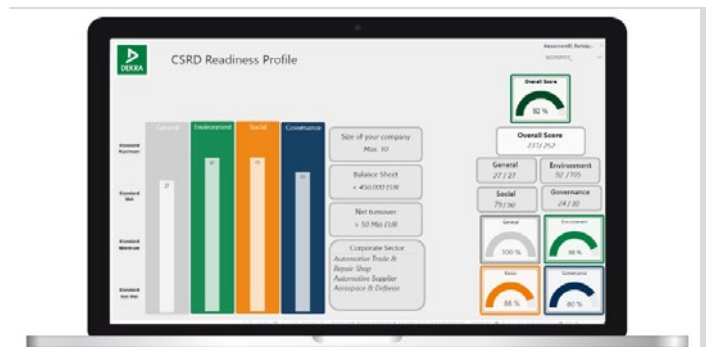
DEKRA

CSRD Readiness Profile

Assessment Partner
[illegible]

General

Environment

Social

Governance

Standard Maximum

Standard Met

Standard Minimum

Standard Not Met

27

92

79

24

Size of your company
Max. 10

Balance Sheet
< 450.000 EUR

Net turnover
> 50 Mio EUR

Corporate Sector
Automotive Trade & Repair Shop
Automotive Supplier
Aerospace & Defense

Overall Score
92 %

Overall Score
231 / 252

General
27 / 27

Environment
92 / 105

Social
79 / 90

Governance
24 / 30

General
100 %

Environment
88 %

Social
88 %

Governance
80 %